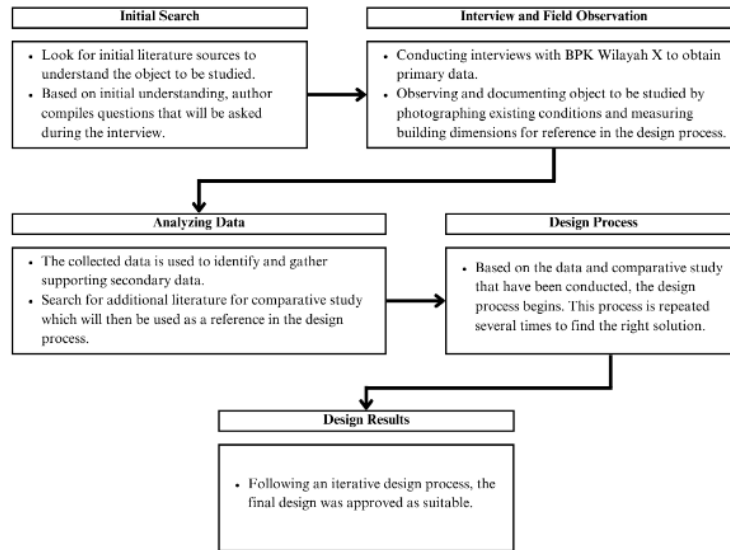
Initial Search

- Look for initial literature sources to understand the object to be studied.
- Based on initial understanding, author compiles questions that will be asked during the interview.

Interview and Field Observation

- Conducting interviews with BPK Wilayah X to obtain primary data.
- Observing and documenting object to be studied by photographing existing conditions and measuring building dimensions for reference in the design process.

Analyzing Data

- The collected data is used to identify and gather supporting secondary data.
- Search for additional literature for comparative study which will then be used as a reference in the design process.

Design Process

- Based on the data and comparative study that have been conducted, the design process begins. This process is repeated several times to find the right solution.

Design Results

- Following an iterative design process, the final design was approved as suitable.